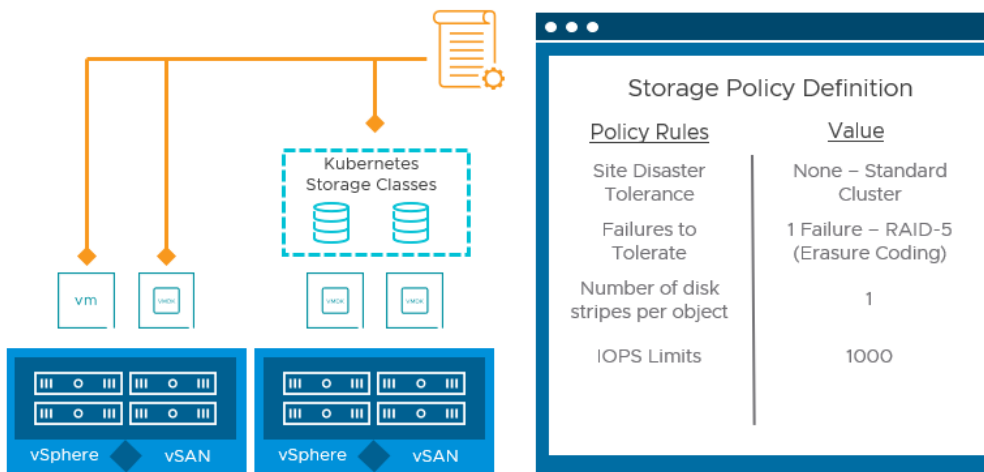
Kubernetes Storage Classes

vm

VMDK

VMDK

VMDK

vSphere vSAN

vSphere vSAN

Storage Policy Definition

| Policy Rules | Value |
|---|---|
| Site Disaster Tolerance | None – Standard Cluster |
| Failures to Tolerate | 1 Failure – RAID-5 (Erasure Coding) |
| Number of disk stripes per object | 1 |
| IOPS Limits | 1000 |